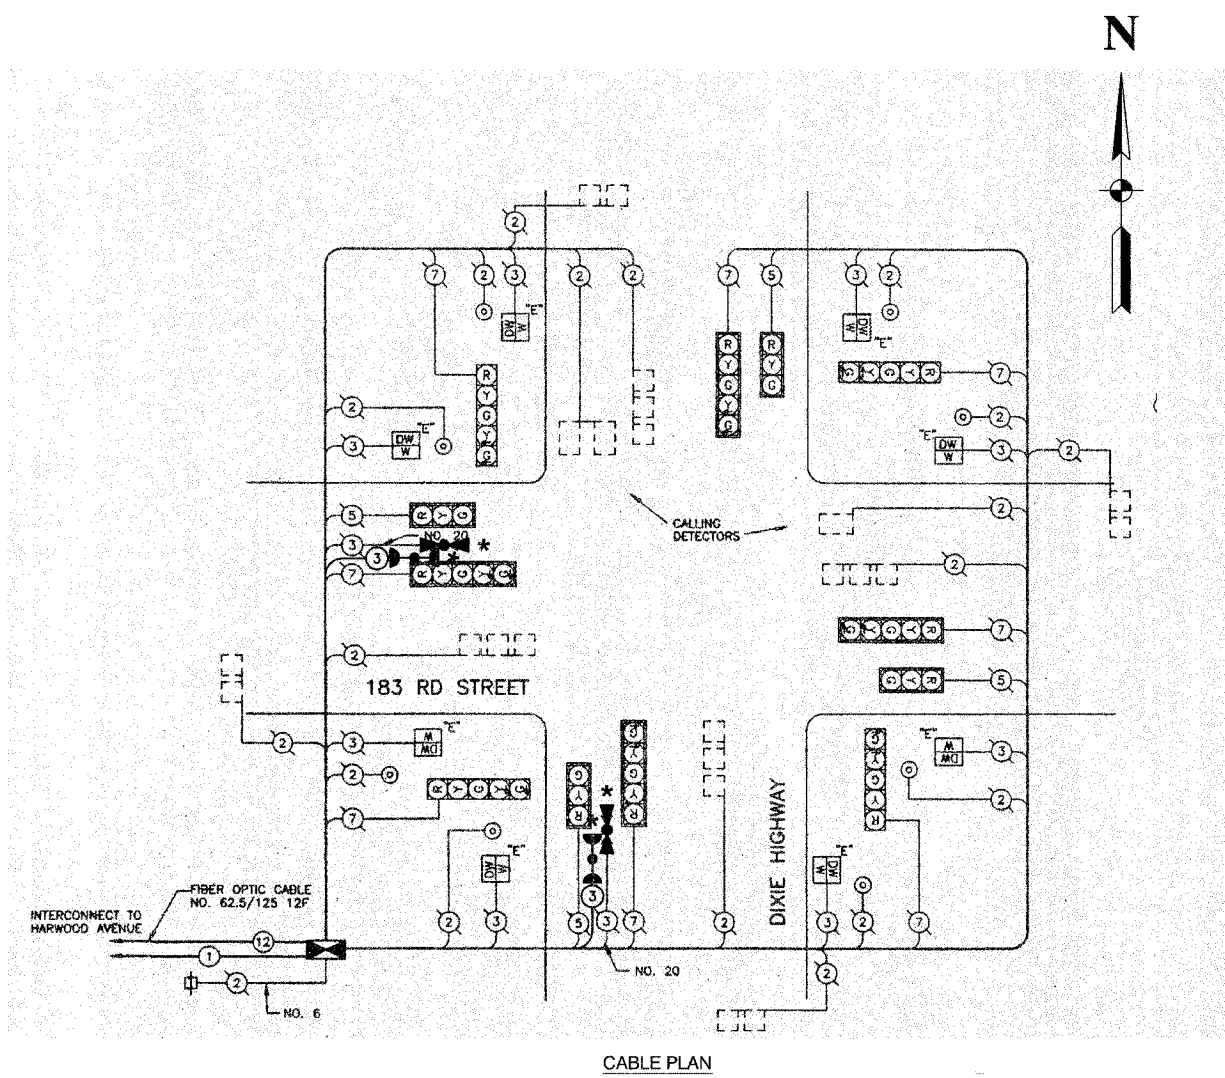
N

2
7 2 3 2 2 7 5 3 2
DW W "E"
R Y G Y G
R Y G Y G
R Y G
G Y G Y R
7
2
2
3 DW W "E"
DW W "E" 3 2
5 R Y G
3 NO. 20 *
3 *
7 R Y G Y G
CALLING DETECTORS
2
2
G Y G Y R 7
G Y R 5
2
183 RD STREET
2 3 DW W "E"
2
R Y G Y G
7
G Y R
G Y G Y R
*
*
3
G Y G Y R
DW W "E" 3
2
DIXIE HIGHWAY
DW W "E"
DW W "E"
FIBER OPTIC CABLE NO. 62.5/125 12F
INTERCONNECT TO HARWOOD AVENUE
12
1
2
NO. 6
2 3 5 3 7 2 3 2 7
NO. 20
2
CABLE PLAN